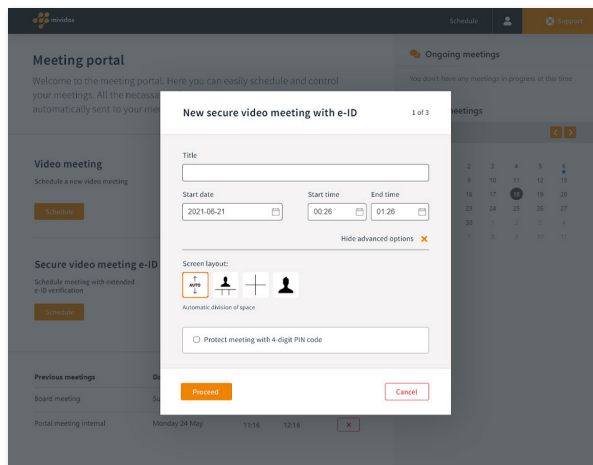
mividas

Schedule

Support

Meeting portal

Welcome to the meeting portal. Here you can easily schedule and control your meetings. All the necessa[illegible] automatically sent to your me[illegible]

Video meeting

Schedule a new video meeting

Schedule

Secure video meeting e-ID

Schedule meeting with extended e-ID-verification

Schedule

Previous meetings

Board meeting

Portal meeting internal

Monday 24 May

11:16

12:16

Ongoing meetings

You don't have any meetings in progress at this time

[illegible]eetings

| | | | | |
|---|---|---|---|---|
| 2 | 3 | 4 | 5 | 6 |
| 9 | 10 | 11 | 12 | 13 |
| 16 | 17 | 18 | 19 | 20 |
| 23 | 24 | 25 | 26 | 27 |
| 30 | 1 | 2 | 3 | 4 |
| 7 | 8 | 9 | 10 | 11 |

New secure video meeting with e-ID

1 of 3

Title

Start date

2021-06-21

Start time

00:26

End time

01:26

Hide advanced options

Screen layout:

AUTO

Automatic division of space

Protect meeting with 4-digit PIN code

Proceed

Cancel